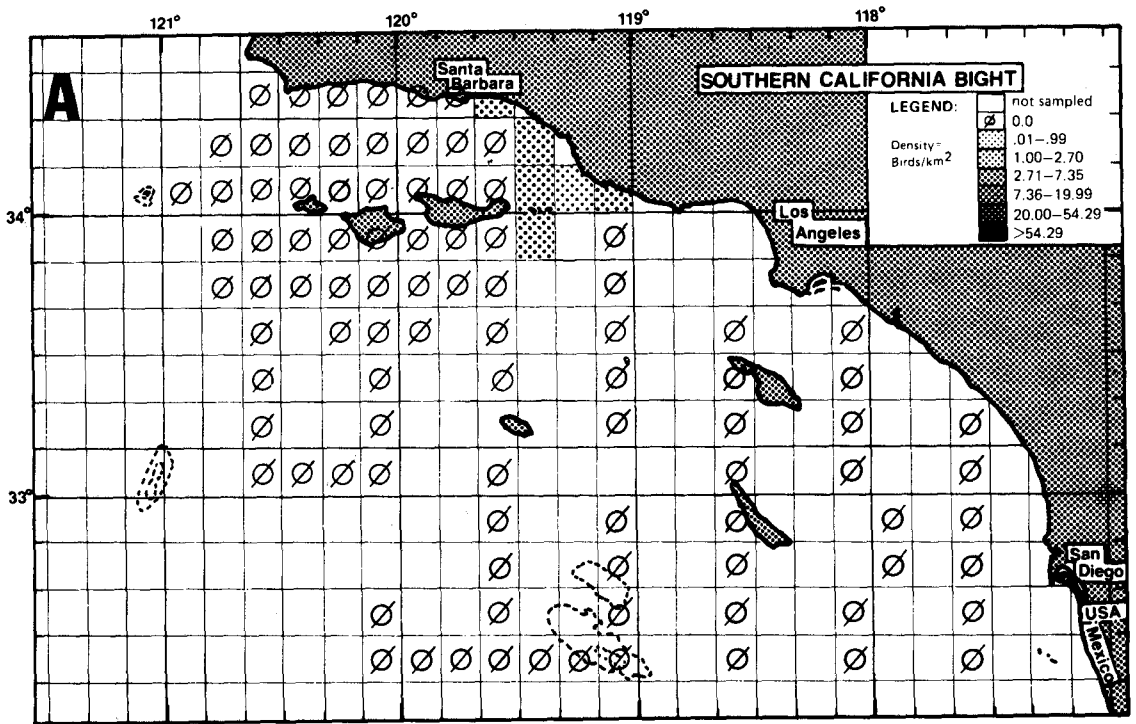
121°
120°
119°
118°
A
Santa Barbara
SOUTHERN CALIFORNIA BIGHT
LEGEND:
not sampled
Ø 0.0
Density = Birds/km$^2$
.01–.99
1.00–2.70
2.71–7.35
7.36–19.99
20.00–54.29
>54.29
34°
Los Angeles
33°
San Diego
USA
Mexico
Ø Ø Ø Ø Ø Ø Ø
Ø Ø Ø Ø Ø Ø Ø Ø
Ø Ø Ø Ø Ø Ø Ø Ø Ø Ø
Ø Ø Ø Ø Ø Ø Ø Ø Ø
Ø Ø Ø Ø Ø Ø Ø Ø
Ø Ø Ø Ø Ø Ø Ø Ø
Ø Ø Ø Ø Ø Ø
Ø Ø Ø Ø Ø Ø
Ø Ø Ø Ø Ø Ø Ø Ø Ø
Ø Ø Ø Ø Ø Ø
Ø Ø Ø Ø Ø
Ø Ø Ø Ø Ø Ø
Ø Ø Ø Ø Ø Ø Ø Ø Ø Ø Ø